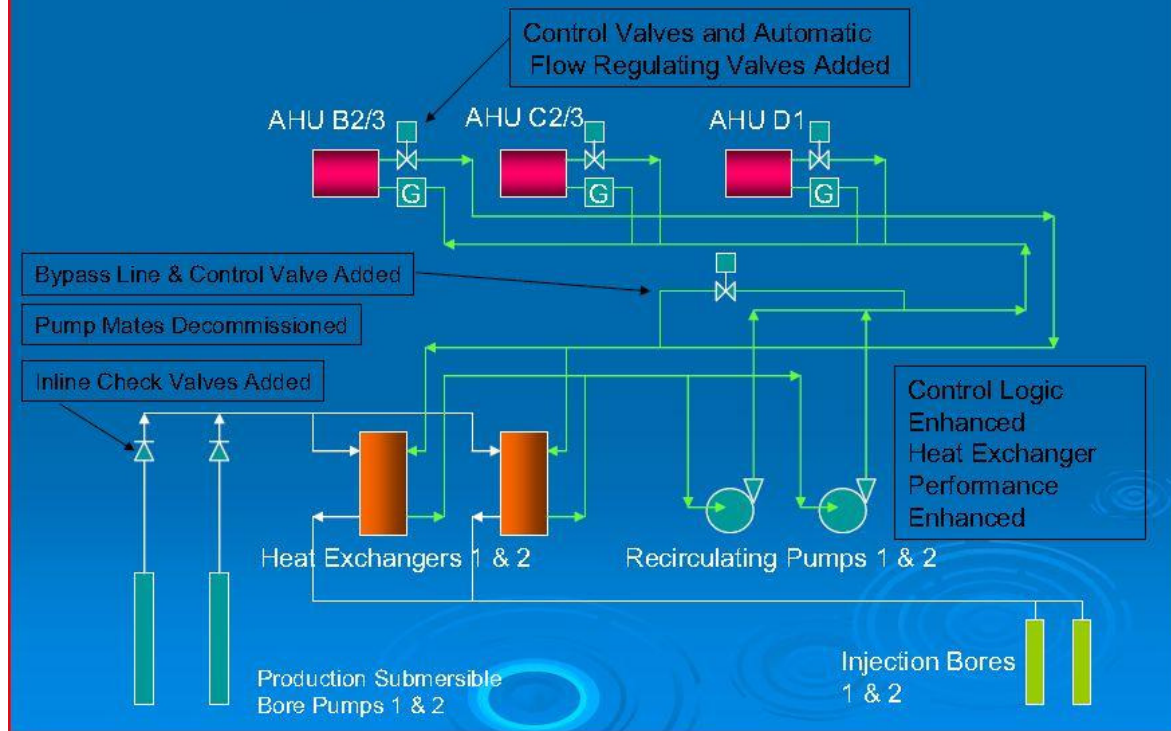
Control Valves and Automatic Flow Regulating Valves Added

AHU B2/3
AHU C2/3
AHU D1

G
G
G

Bypass Line & Control Valve Added

Pump Mates Decommissioned

Inline Check Valves Added

Control Logic Enhanced
Heat Exchanger Performance Enhanced

Heat Exchangers 1 & 2

Recirculating Pumps 1 & 2

Production Submersible Bore Pumps 1 & 2

Injection Bores 1 & 2